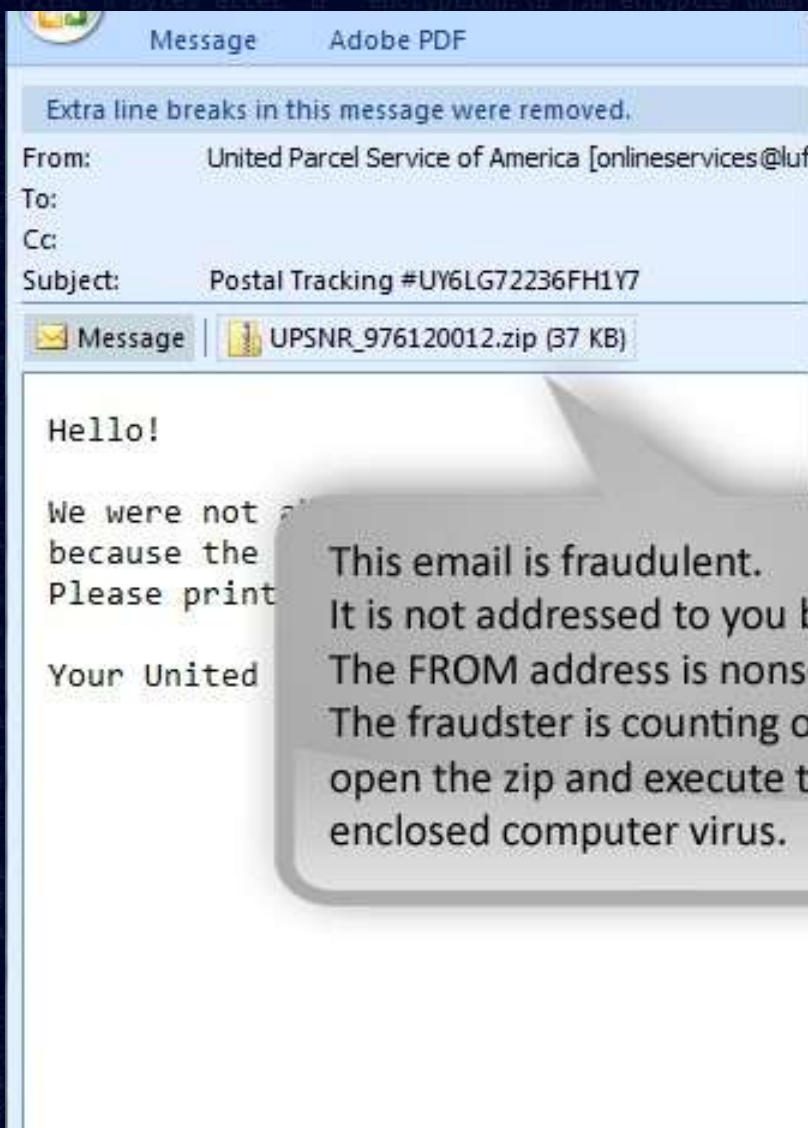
Message Adobe PDF

Extra line breaks in this message were removed.

From: United Parcel Service of America [onlineservices@luf

To:

Cc:

Subject: Postal Tracking #UY6LG72236FH1Y7

Message | UPSNR_976120012.zip (37 KB)

Hello!

We were not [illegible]
because the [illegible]
Please print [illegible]

Your United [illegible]

This email is fraudulent.
It is not addressed to you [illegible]
The FROM address is nons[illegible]
The fraudster is counting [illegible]
open the zip and execute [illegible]
enclosed computer virus.